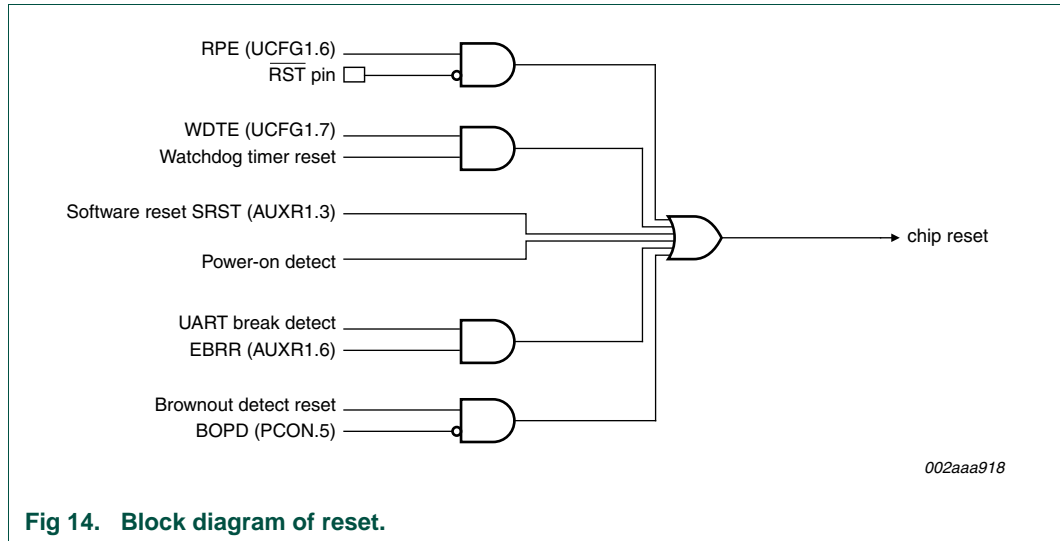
RPE (UCFG1.6)
$\overline{RST}$ pin

WDTE (UCFG1.7)
Watchdog timer reset

Software reset SRST (AUXR1.3)

Power-on detect

UART break detect
EBRR (AUXR1.6)

Brownout detect reset
BOPD (PCON.5)

chip reset

002aaa918

Fig 14. Block diagram of reset.